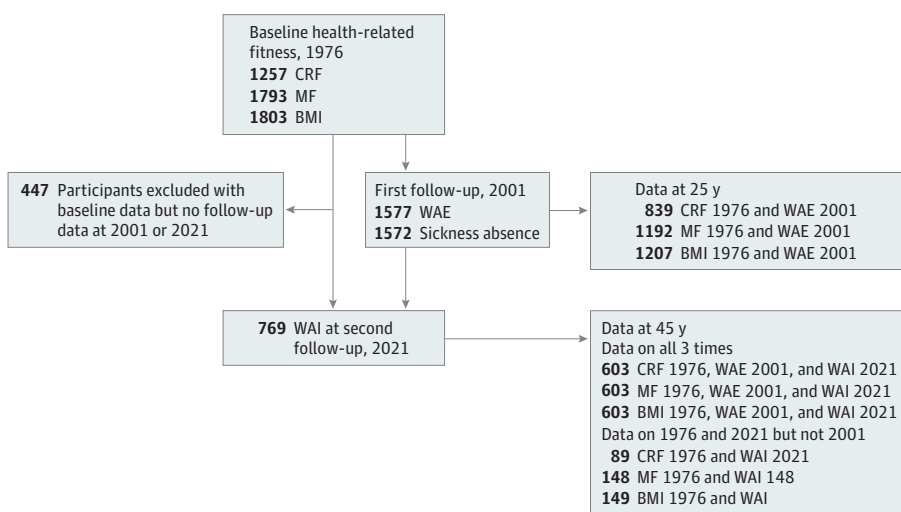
Baseline health-related fitness, 1976
**1257** CRF
**1793** MF
**1803** BMI

**447** Participants excluded with baseline data but no follow-up data at 2001 or 2021

First follow-up, 2001
**1577** WAE
**1572** Sickness absence

Data at 25 y
**839** CRF 1976 and WAE 2001
**1192** MF 1976 and WAE 2001
**1207** BMI 1976 and WAE 2001

**769** WAI at second follow-up, 2021

Data at 45 y
Data on all 3 times
**603** CRF 1976, WAE 2001, and WAI 2021
**603** MF 1976, WAE 2001, and WAI 2021
**603** BMI 1976, WAE 2001, and WAI 2021
Data on 1976 and 2021 but not 2001
**89** CRF 1976 and WAI 2021
**148** MF 1976 and WAI 148
**149** BMI 1976 and WAI